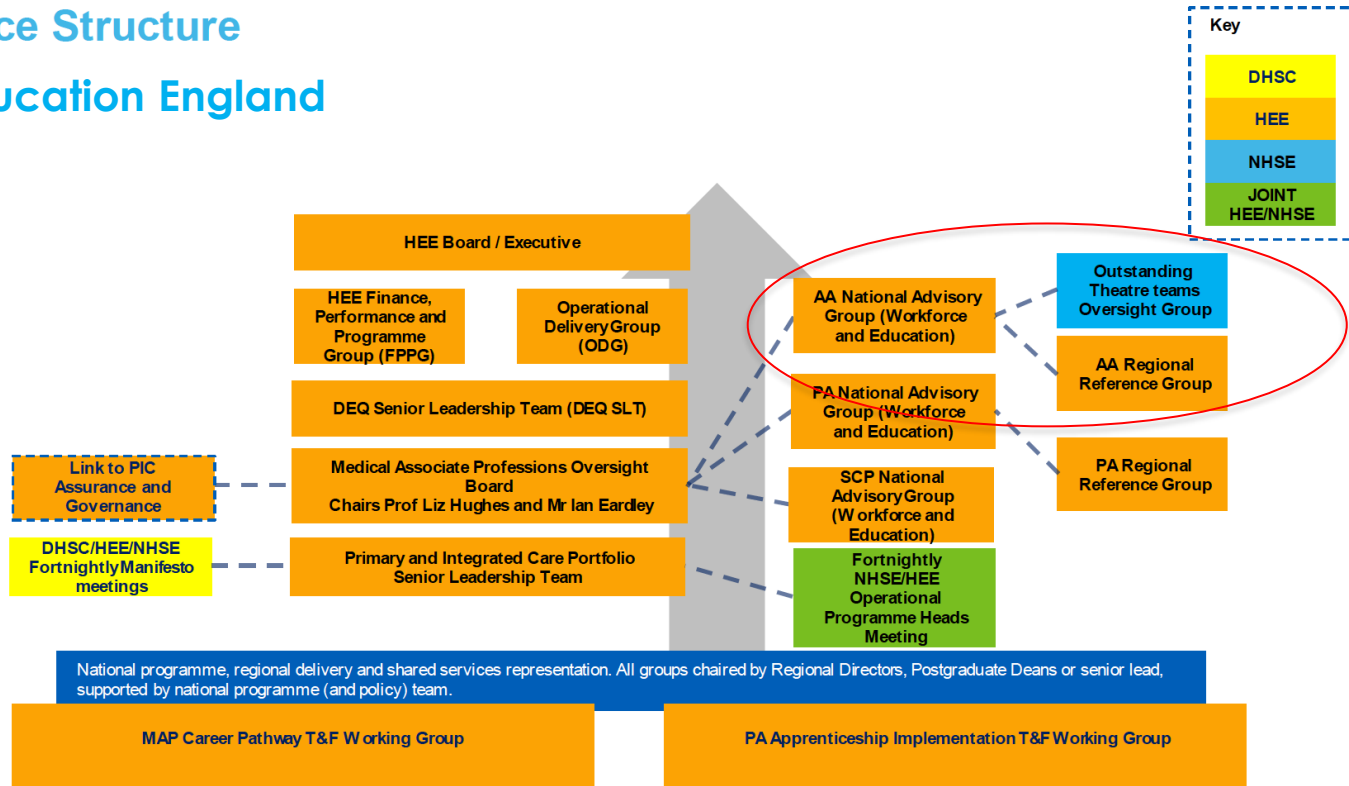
ce Structure

ucation England

Key

DHSC

HEE

NHSE

JOINT HEE/NHSE

HEE Board / Executive

HEE Finance, Performance and Programme Group (FPPG)

Operational Delivery Group (ODG)

DEQ Senior Leadership Team (DEQ SLT)

Link to PIC Assurance and Governance

Medical Associate Professions Oversight Board
Chairs Prof Liz Hughes and Mr Ian Eardley

DHSC/HEE/NHSE Fortnightly Manifesto meetings

Primary and Integrated Care Portfolio Senior Leadership Team

AA National Advisory Group (Workforce and Education)

Outstanding Theatre teams Oversight Group

AA Regional Reference Group

PA National Advisory Group (Workforce and Education)

PA Regional Reference Group

SCP National Advisory Group (Workforce and Education)

Fortnightly NHSE/HEE Operational Programme Heads Meeting

National programme, regional delivery and shared services representation. All groups chaired by Regional Directors, Postgraduate Deans or senior lead, supported by national programme (and policy) team.

MAP Career Pathway T&F Working Group

PA Apprenticeship Implementation T&F Working Group